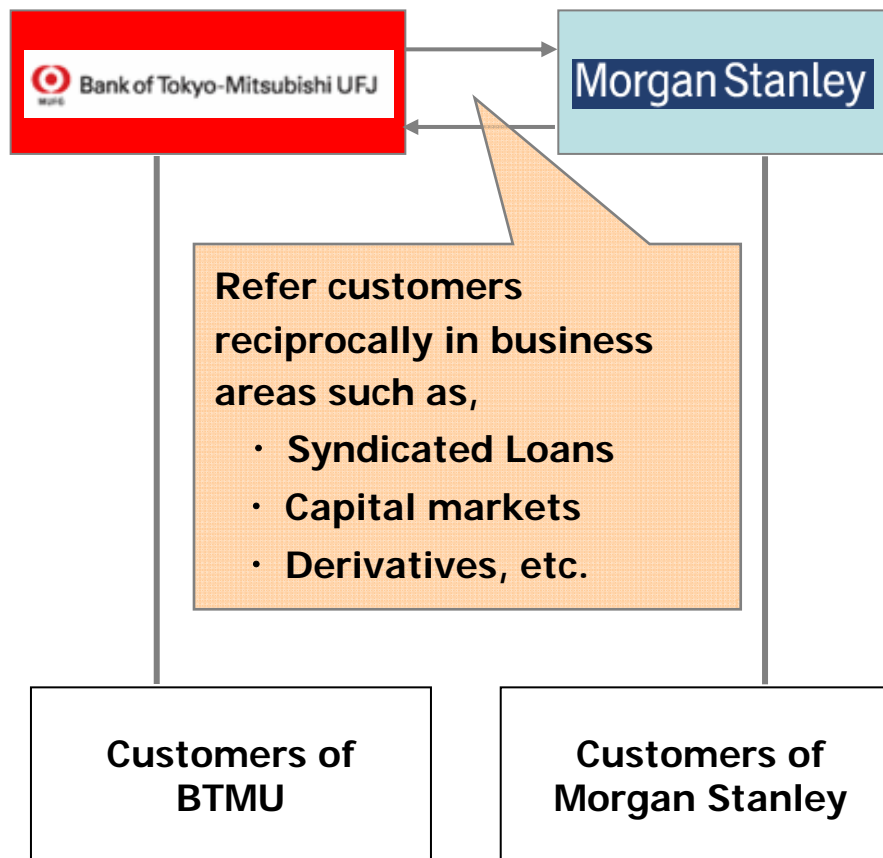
MUFG Bank of Tokyo-Mitsubishi UFJ

Morgan Stanley

Refer customers reciprocally in business areas such as,
・ Syndicated Loans
・ Capital markets
・ Derivatives, etc.

Customers of BTMU

Customers of Morgan Stanley